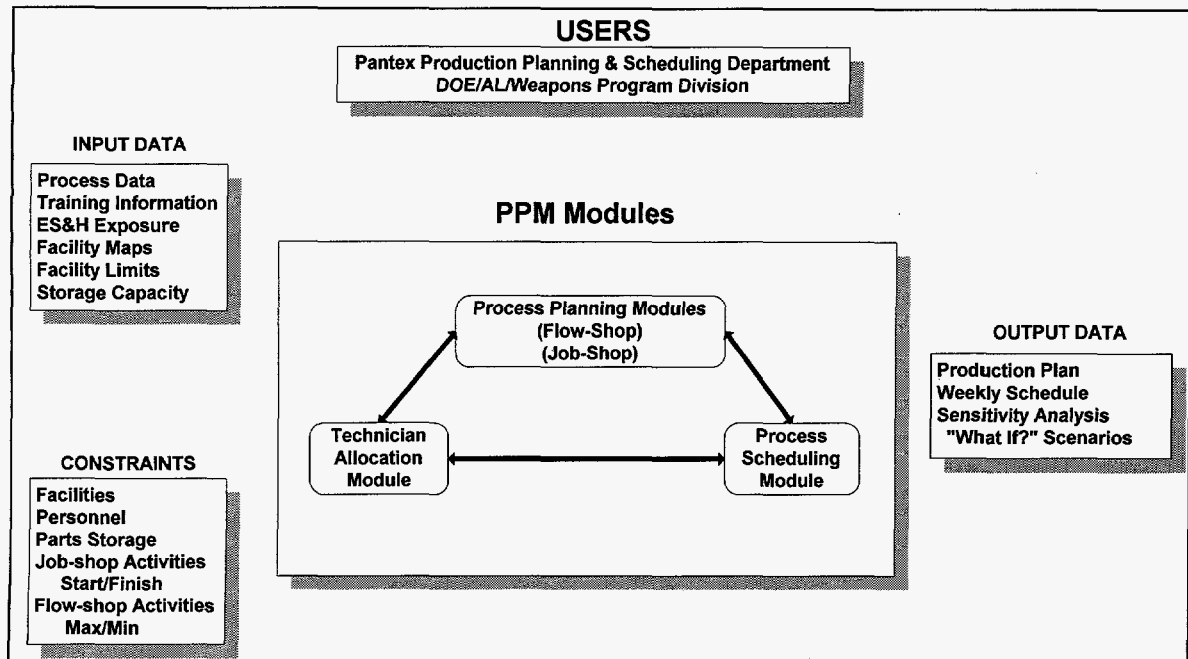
USERS

Pantex Production Planning & Scheduling Department
DOE/AL/Weapons Program Division

INPUT DATA

Process Data
Training Information
ES&H Exposure
Facility Maps
Facility Limits
Storage Capacity

PPM Modules

Process Planning Modules
(Flow-Shop)
(Job-Shop)

Technician
Allocation
Module

Process
Scheduling
Module

OUTPUT DATA

Production Plan
Weekly Schedule
Sensitivity Analysis
"What If?" Scenarios

CONSTRAINTS

Facilities
Personnel
Parts Storage
Job-shop Activities
Start/Finish
Flow-shop Activities
Max/Min